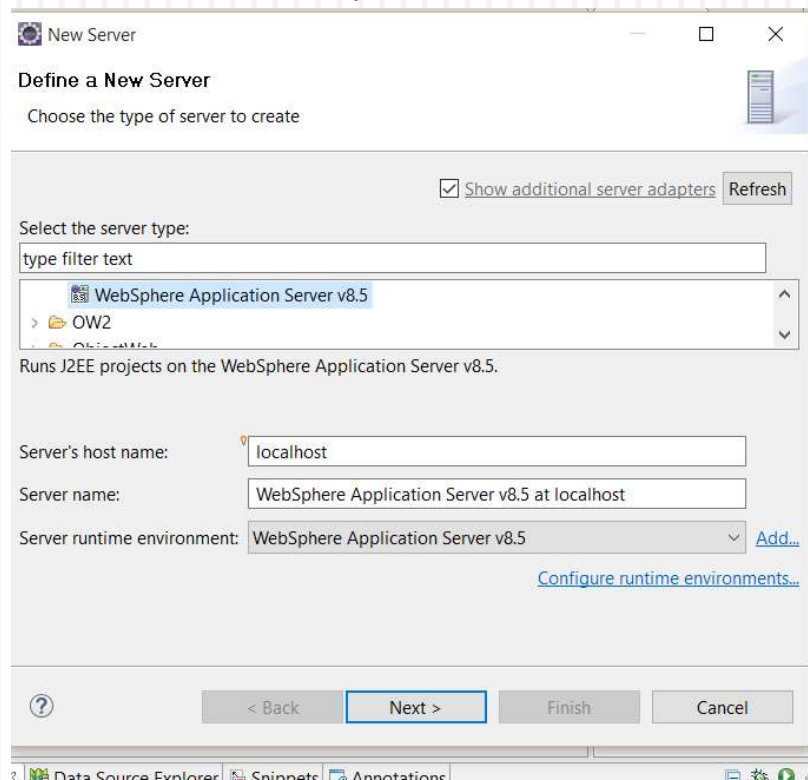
New Server

Define a New Server

Choose the type of server to create

Show additional server adapters

Refresh

Select the server type:

type filter text

WebSphere Application Server v8.5

OW2

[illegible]

Runs J2EE projects on the WebSphere Application Server v8.5.

Server's host name: localhost

Server name: WebSphere Application Server v8.5 at localhost

Server runtime environment: WebSphere Application Server v8.5

Add...

Configure runtime environments...

?

< Back

Next >

Finish

Cancel

Data Source Explorer

Snippets

Annotations